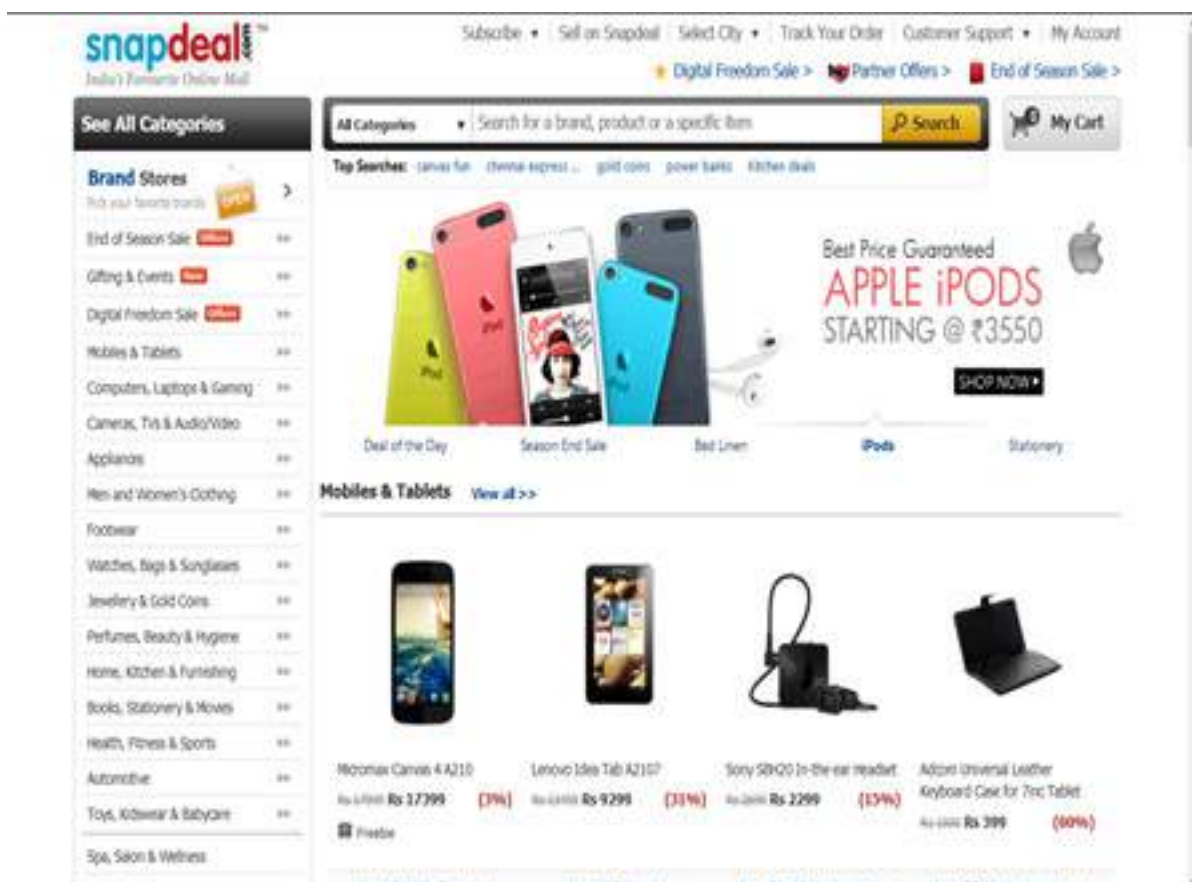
snapdeal.com™
India's Favourite Online Mall

Subscribe ▾ | Sell on Snapdeal | Select City ▾ | Track Your Order | Customer Support ▾ | My Account

Digital Freedom Sale > | Partner Offers > | End of Season Sale >

See All Categories

All Categories ▾ | Search for a brand, product or a specific item | Search

My Cart

Top Searches: canvas fun | chennai express ... | gold coins | power banks | Kitchen deals

Brand Stores
Pick your favorite brands

End of Season Sale Offers
Gifting & Events New
Digital Freedom Sale Offers
Mobiles & Tablets
Computers, Laptops & Gaming
Cameras, TVs & Audio/Video
Appliances
Men and Women's Clothing
Footwear
Watches, Bags & Sunglasses
Jewellery & Gold Coins
Perfumes, Beauty & Hygiene
Home, Kitchen & Furnishing
Books, Stationery & Movies
Health, Fitness & Sports
Automotive
Toys, Kidswear & Babycare
Spa, Salon & Wellness

Best Price Guaranteed
APPLE iPODS
STARTING @ ₹3550
SHOP NOW ▸

Deal of the Day | Season End Sale | Bed Linen | iPods | Stationery

Mobiles & Tablets View all >>

Micromax Canvas 4 A210
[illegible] Rs 17399 (3%)
Freebie

Lenovo Idea Tab A2107
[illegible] Rs 9299 (31%)

Sony SBH20 In-the-ear Headset
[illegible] Rs 2299 (15%)

Adcom Universal Leather Keyboard Case for 7inc Tablet
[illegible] Rs 399 (60%)